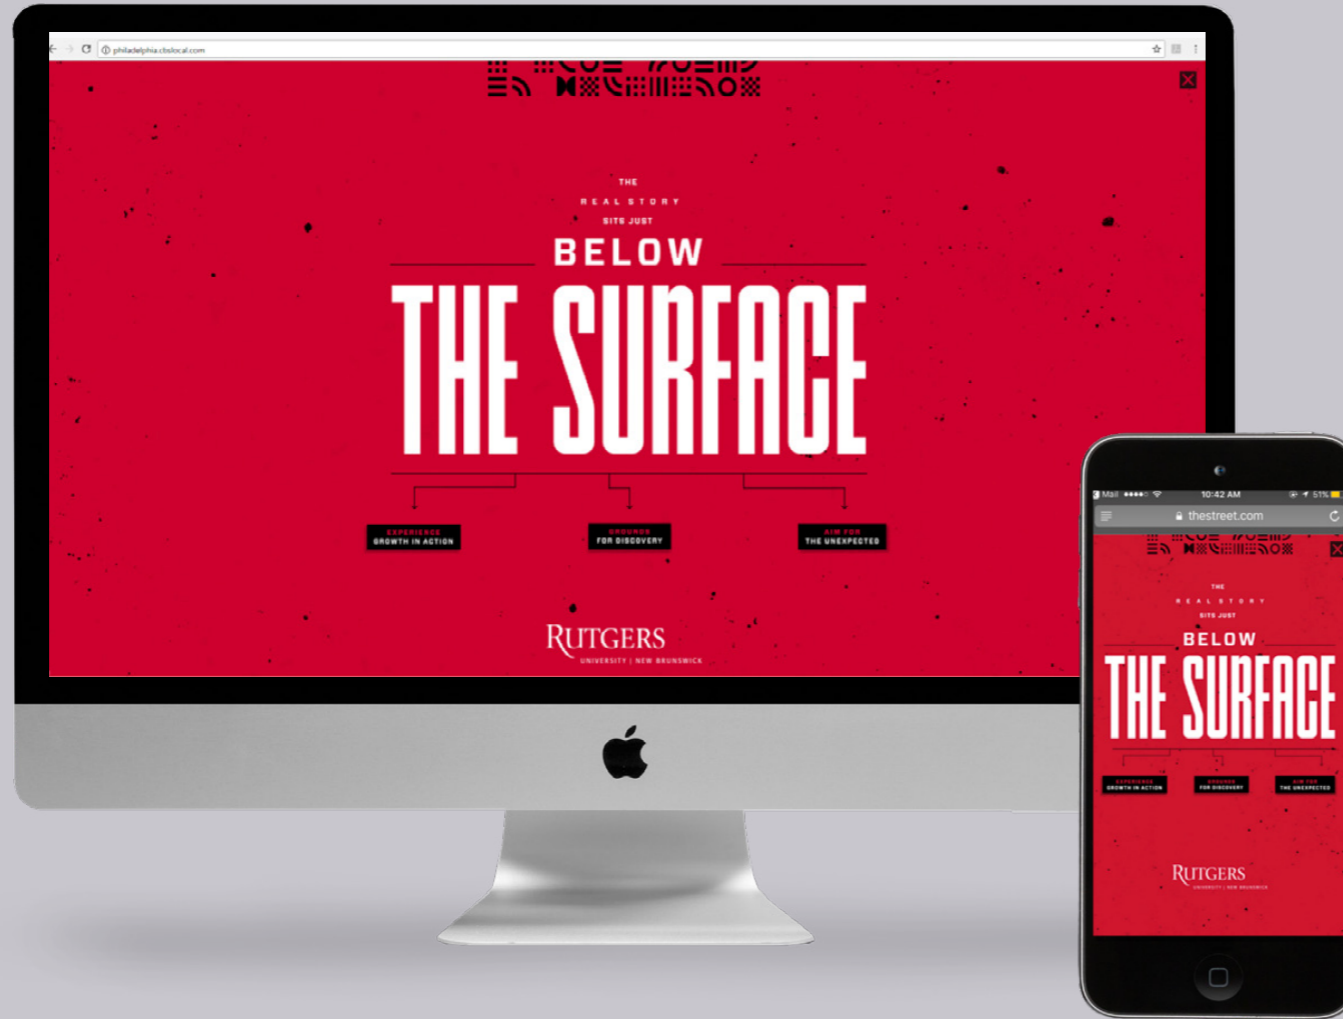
philadelphia.cbslocal.com

THE
REAL STORY
SITS JUST
BELOW
THE SURFACE

EXPERIENCE
GROWTH IN ACTION

GROUNDS
FOR DISCOVERY

AIM FOR
THE UNEXPECTED

RUTGERS
UNIVERSITY | NEW BRUNSWICK

Mail 10:42 AM 51%
thestreet.com

THE
REAL STORY
SITS JUST
BELOW
THE SURFACE

EXPERIENCE
GROWTH IN ACTION

GROUNDS
FOR DISCOVERY

AIM FOR
THE UNEXPECTED

RUTGERS
UNIVERSITY | NEW BRUNSWICK